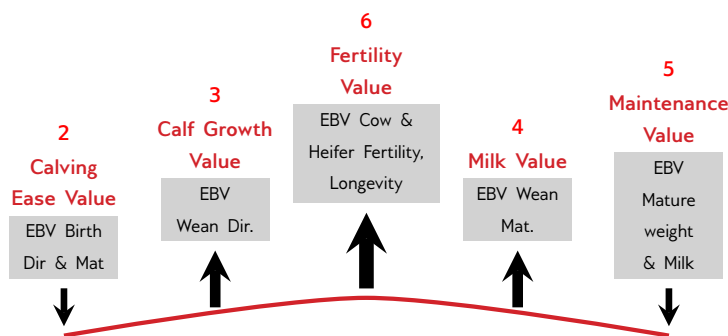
2
Calving Ease Value

EBV Birth Dir & Mat

3
Calf Growth Value

EBV Wean Dir.

6
Fertility Value

EBV Cow & Heifer Fertility, Longevity

4
Milk Value

EBV Wean Mat.

5
Maintenance Value

EBV Mature weight & Milk